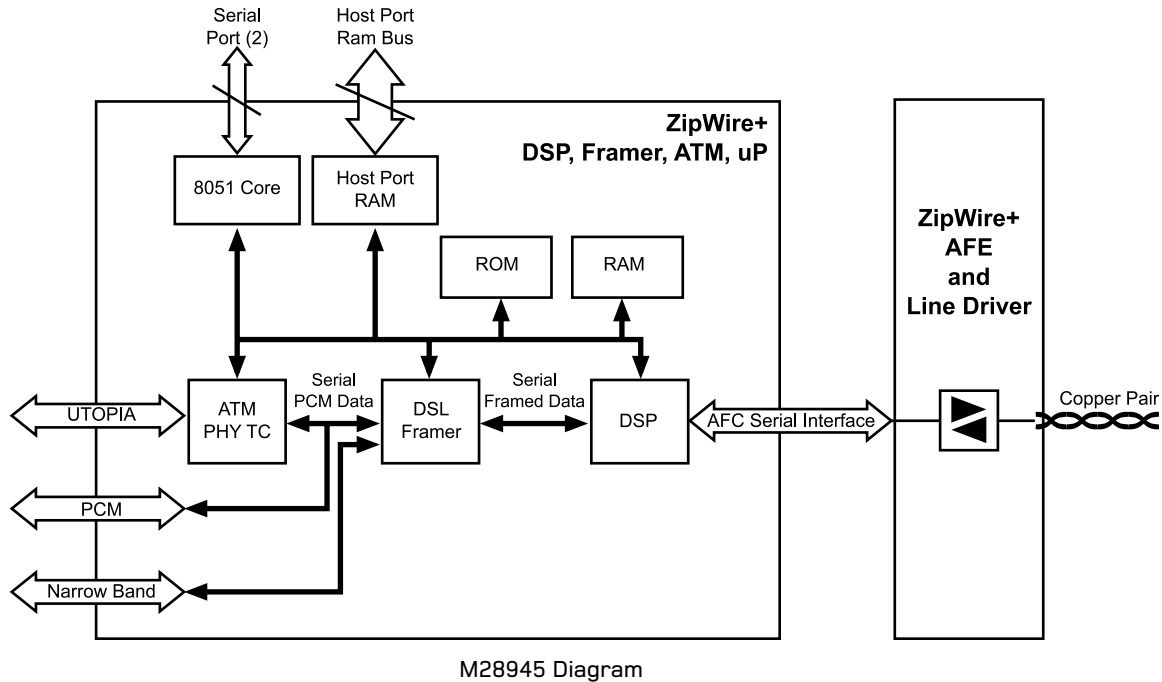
Serial Port (2)

Host Port Ram Bus

ZipWire+
DSP, Framer, ATM, uP

8051 Core

Host Port RAM

ROM

RAM

ZipWire+
AFE
and
Line Driver

UTOPIA

ATM PHY TC

Serial PCM Data

DSL Framer

Serial Framed Data

DSP

AFC Serial Interface

Copper Pair

PCM

Narrow Band

M28945 Diagram